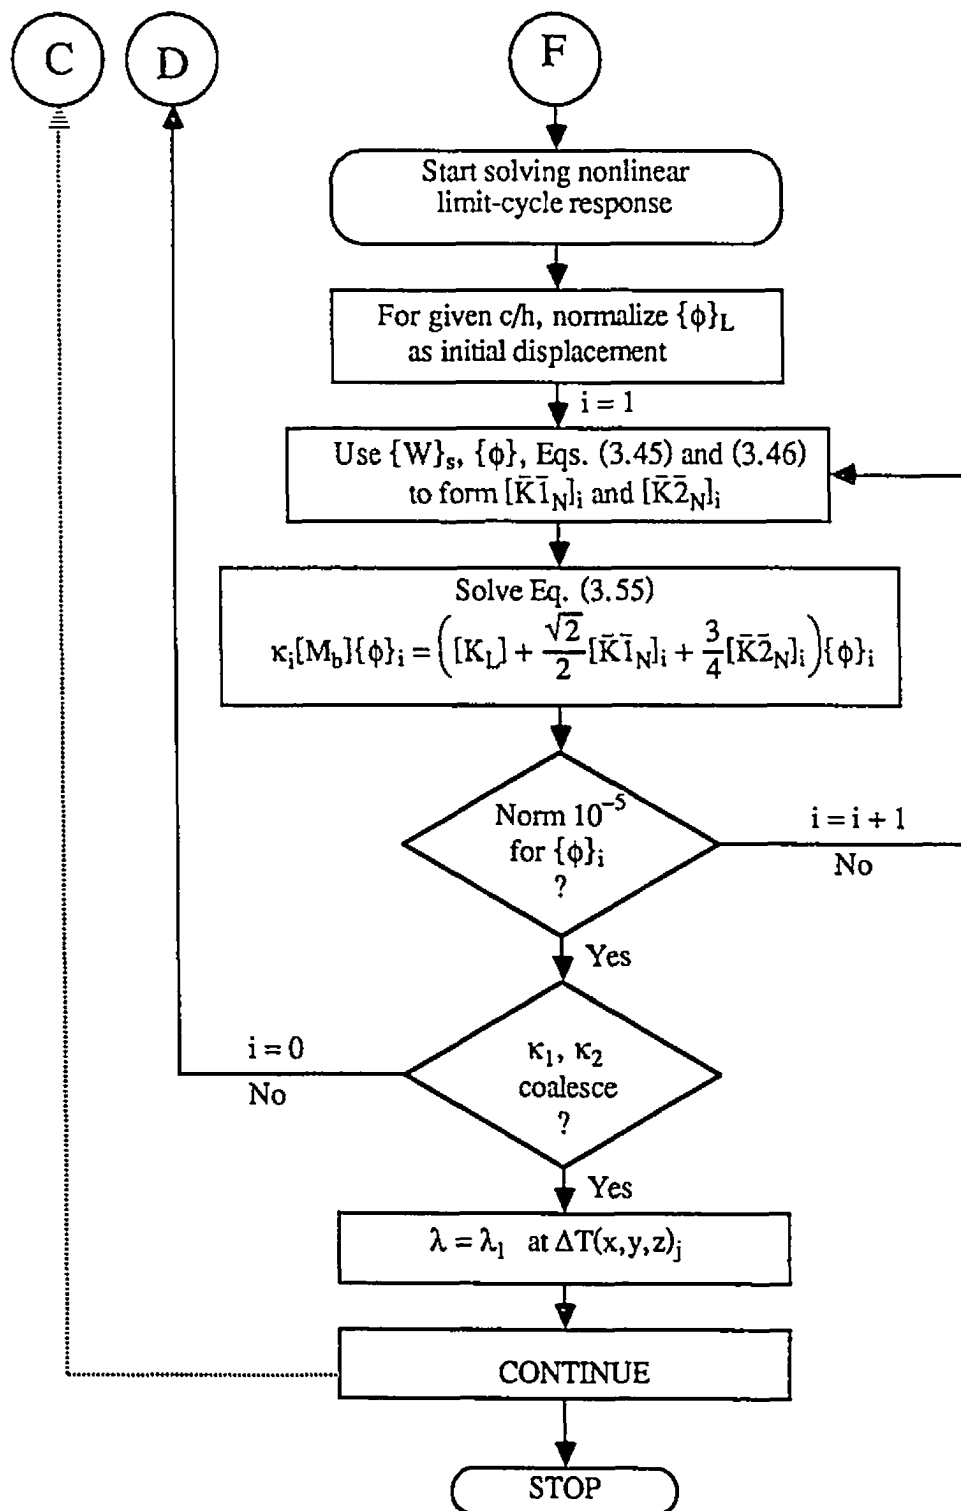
C

D

F

Start solving nonlinear limit-cycle response

For given c/h, normalize $\{\phi\}_L$ as initial displacement

$i = 1$

Use $\{W\}_s$, $\{\phi\}$, Eqs. (3.45) and (3.46) to form $[\bar{K}\bar{1}_N]_i$ and $[\bar{K}\bar{2}_N]_i$

Solve Eq. (3.55)

$\kappa_i[M_b]\{\phi\}_i = \left([K_L] + \frac{\sqrt{2}}{2}[\bar{K}\bar{1}_N]_i + \frac{3}{4}[\bar{K}\bar{2}_N]_i\right)\{\phi\}_i$

Norm $10^{-5}$ for $\{\phi\}_i$ ?

$i = i + 1$

No

Yes

$i = 0$

No

$\kappa_1$, $\kappa_2$ coalesce ?

Yes

$\lambda = \lambda_1$ at $\Delta T(x,y,z)_j$

CONTINUE

STOP